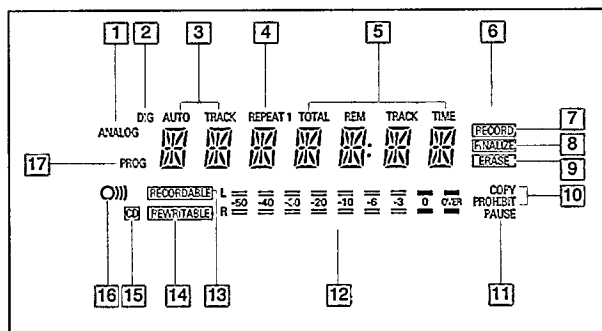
1 2 3 4 5 6

ANALOG DIG AUTO TRACK REPEAT 1 TOTAL REM TRACK TIME

RECORD 7
FINALIZE 8
ERASE 9

17 PROG

RECORDABLE L R -50 -40 -30 -20 -10 -6 -3 0 OVER
CD REWRITABLE

COPY PROHIBIT PAUSE 10

16 15 14 13 12 11